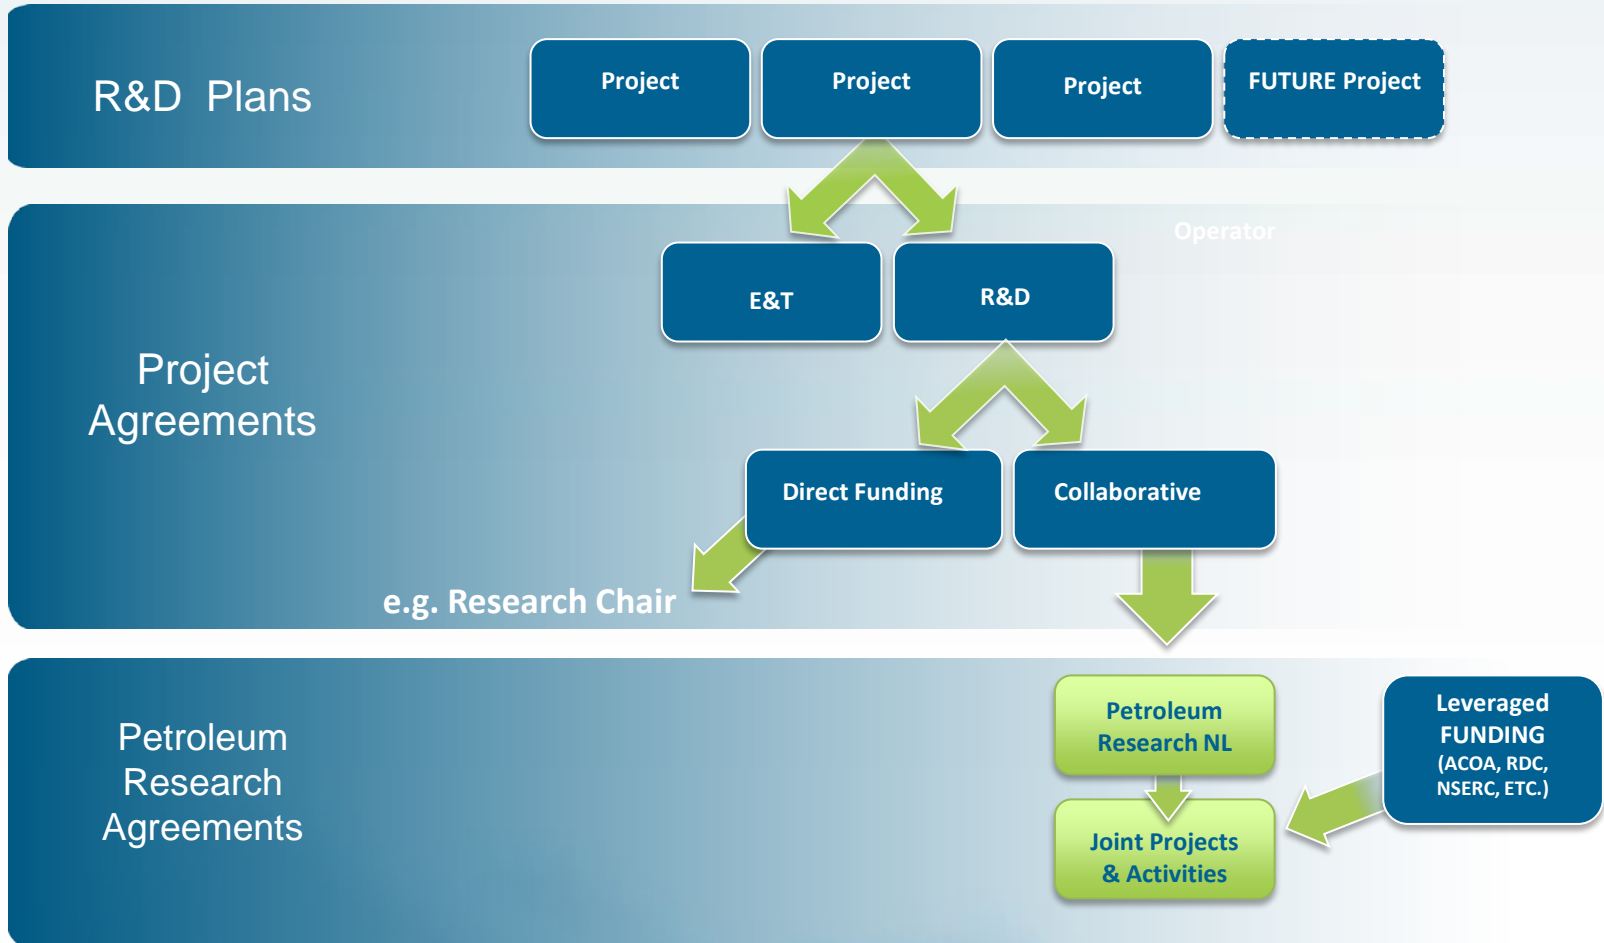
R&D Plans

Project

Project

Project

FUTURE Project

Operator

E&T

R&D

Project Agreements

Direct Funding

Collaborative

e.g. Research Chair

Petroleum Research Agreements

Petroleum Research NL

Joint Projects & Activities

Leveraged FUNDING (ACOA, RDC, NSERC, ETC.)